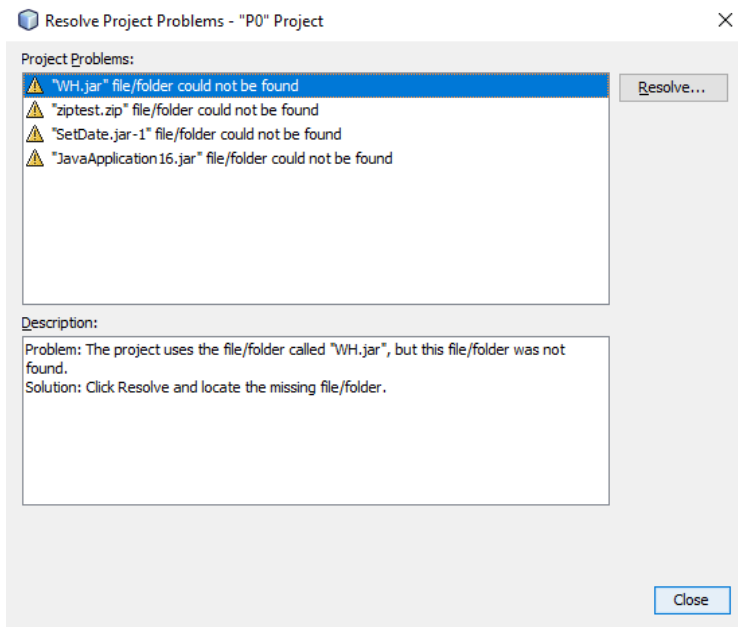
Resolve Project Problems - "P0" Project

Project Problems:

"WH.jar" file/folder could not be found
"ziptest.zip" file/folder could not be found
"SetDate.jar-1" file/folder could not be found
"JavaApplication16.jar" file/folder could not be found

Resolve...

Description:

Problem: The project uses the file/folder called "WH.jar", but this file/folder was not found.
Solution: Click Resolve and locate the missing file/folder.

Close